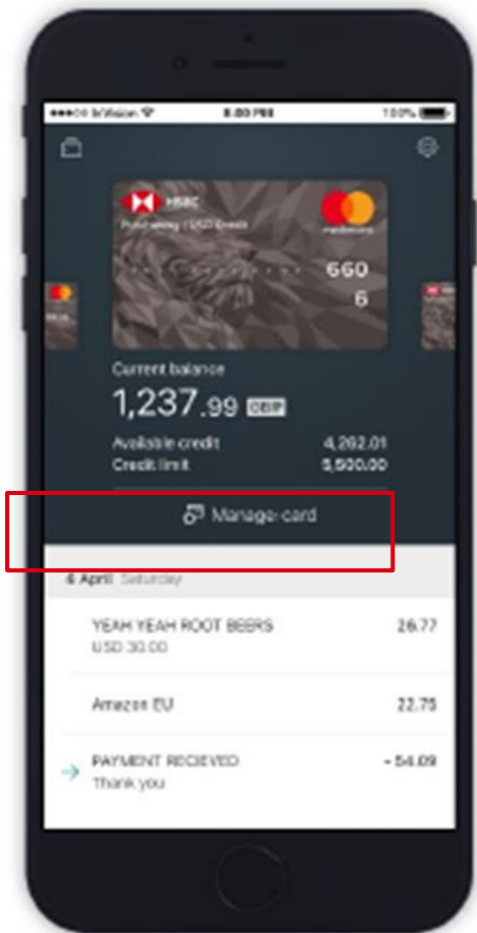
●●●○○ InVision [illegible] 8:00 PM 100%

HSBC

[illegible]

mastercard

660

6

Current balance

1,237.99 GBP

Available credit 4,262.01

Credit limit 5,500.00

Manage card

6 April Saturday

YEAH YEAH ROOT BEERS 26.77

USD 30.00

Amazon EU 22.75

PAYMENT RECIEVED - 54.09

Thank you